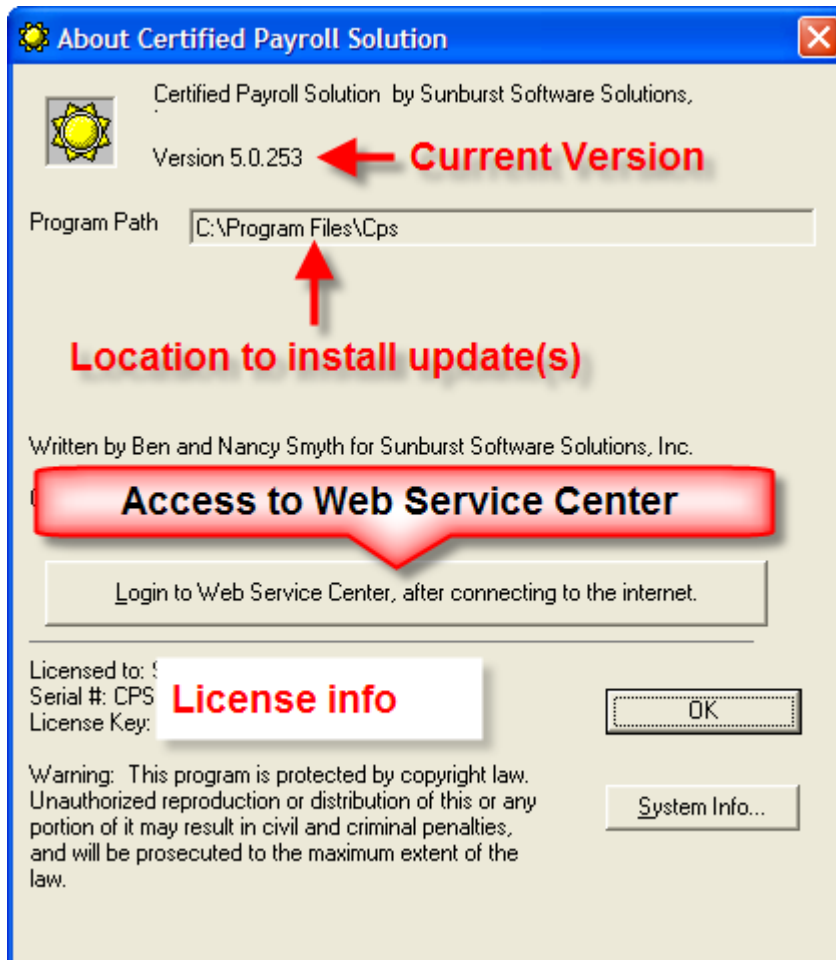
About Certified Payroll Solution

Certified Payroll Solution by Sunburst Software Solutions,

Version 5.0.253

Current Version

Program Path C:\Program Files\Cps

Location to install update(s)

Written by Ben and Nancy Smyth for Sunburst Software Solutions, Inc.

Access to Web Service Center

Login to Web Service Center, after connecting to the internet.

Licensed to: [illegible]
Serial #: CPS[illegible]
License Key: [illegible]

License info

OK

Warning: This program is protected by copyright law. Unauthorized reproduction or distribution of this or any portion of it may result in civil and criminal penalties, and will be prosecuted to the maximum extent of the law.

System Info...